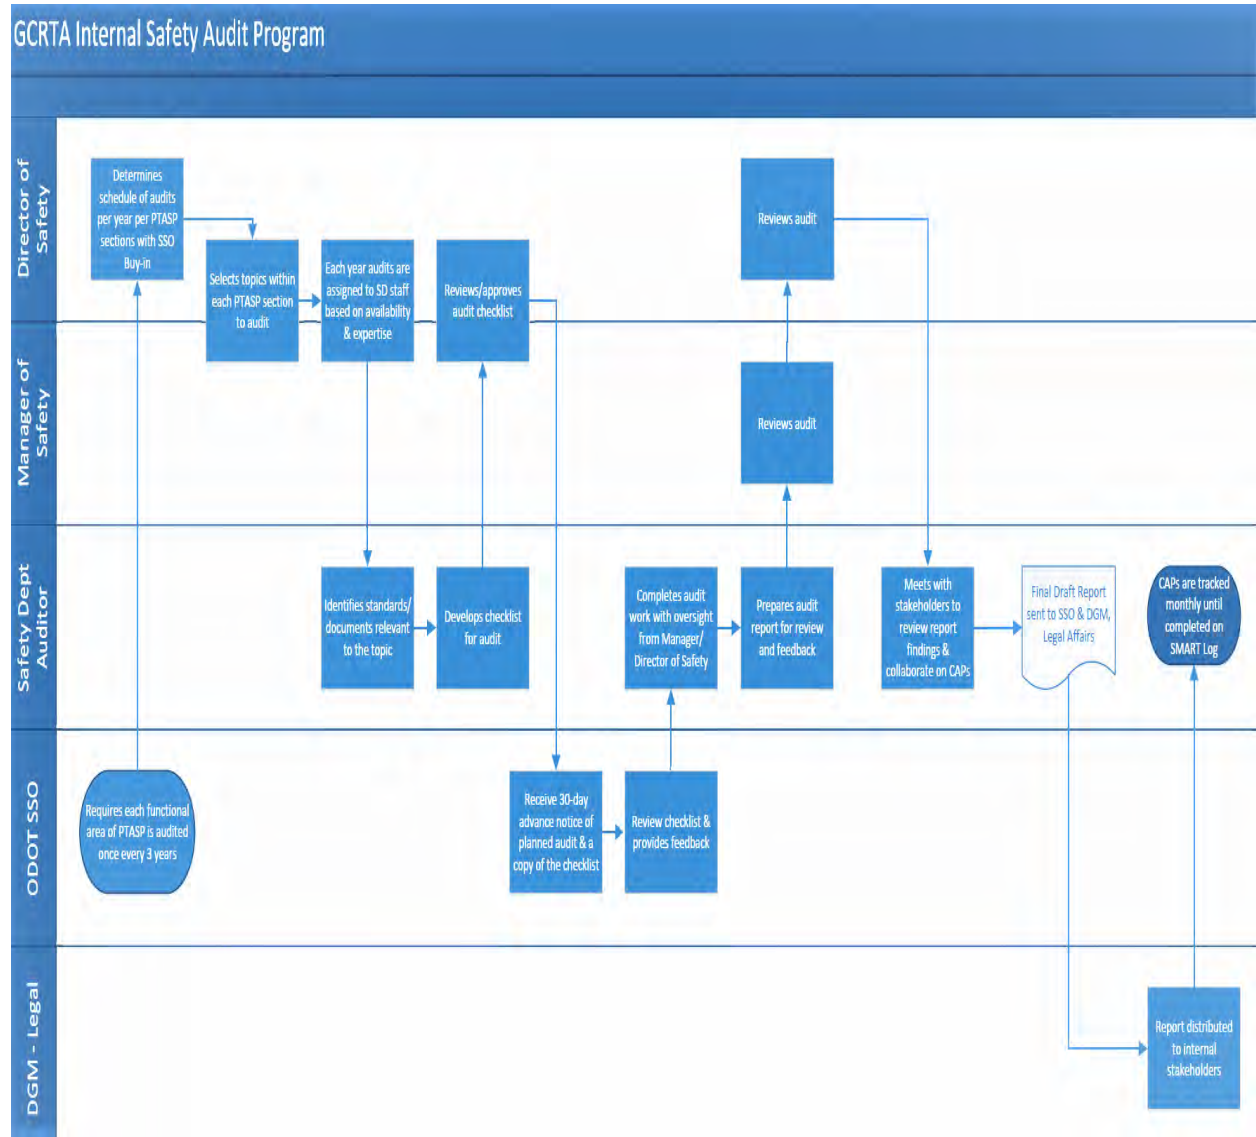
GCRTA Internal Safety Audit Program

Director of Safety

Manager of Safety

Safety Dept Auditor

ODOT SSO

DGM - Legal

Requires each functional area of PTASP is audited once every 3 years

Determines schedule of audits per year per PTASP sections with SSO Buy-in

Selects topics within each PTASP section to audit

Each year audits are assigned to SD staff based on availability & expertise

Identifies standards/ documents relevant to the topic

Develops checklist for audit

Reviews/approves audit checklist

Receive 30-day advance notice of planned audit & a copy of the checklist

Review checklist & provides feedback

Completes audit work with oversight from Manager/ Director of Safety

Prepares audit report for review and feedback

Reviews audit

Reviews audit

Meets with stakeholders to review report findings & collaborate on CAPs

Final Draft Report sent to SSO & DGM, Legal Affairs

Report distributed to internal stakeholders

CAPs are tracked monthly until completed on SMART Log